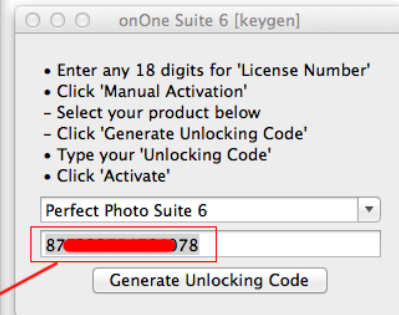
onOne Suite 6 [keygen]

• Enter any 18 digits for 'License Number'
• Click 'Manual Activation'
- Select your product below
- Click 'Generate Unlocking Code'
• Type your 'Unlocking Code'
• Click 'Activate'

Perfect Photo Suite 6

87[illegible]078

Generate Unlocking Code